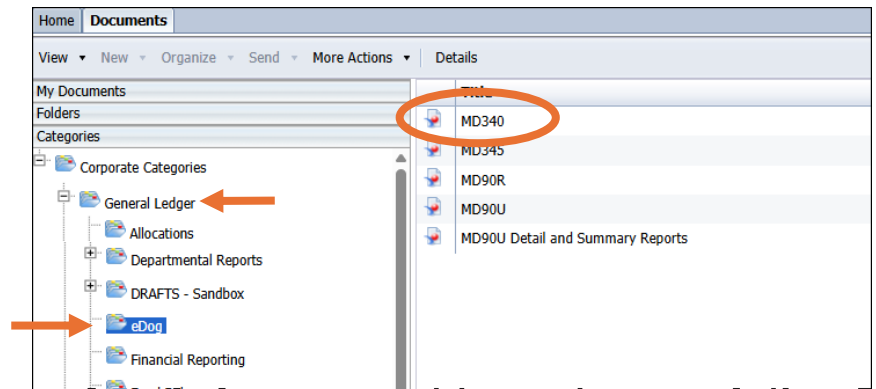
Home Documents

View ▾ New ▾ Organize ▾ Send ▾ More Actions ▾ Details

My Documents
Folders
Categories

Corporate Categories
General Ledger
Allocations
Departmental Reports
DRAFTS - Sandbox
eDog
Financial Reporting

Title
MD340
MD345
MD90R
MD90U
MD90U Detail and Summary Reports